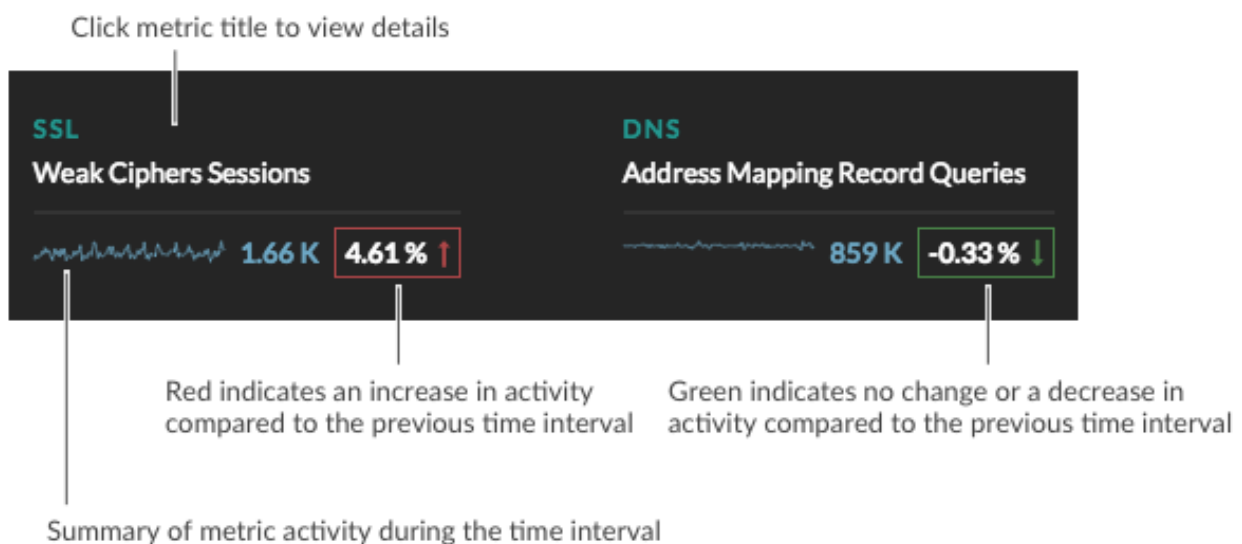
Click metric title to view details

SSL
Weak Ciphers Sessions
1.66 K 4.61 % ↑

DNS
Address Mapping Record Queries
859 K -0.33 % ↓

Red indicates an increase in activity compared to the previous time interval

Green indicates no change or a decrease in activity compared to the previous time interval

Summary of metric activity during the time interval